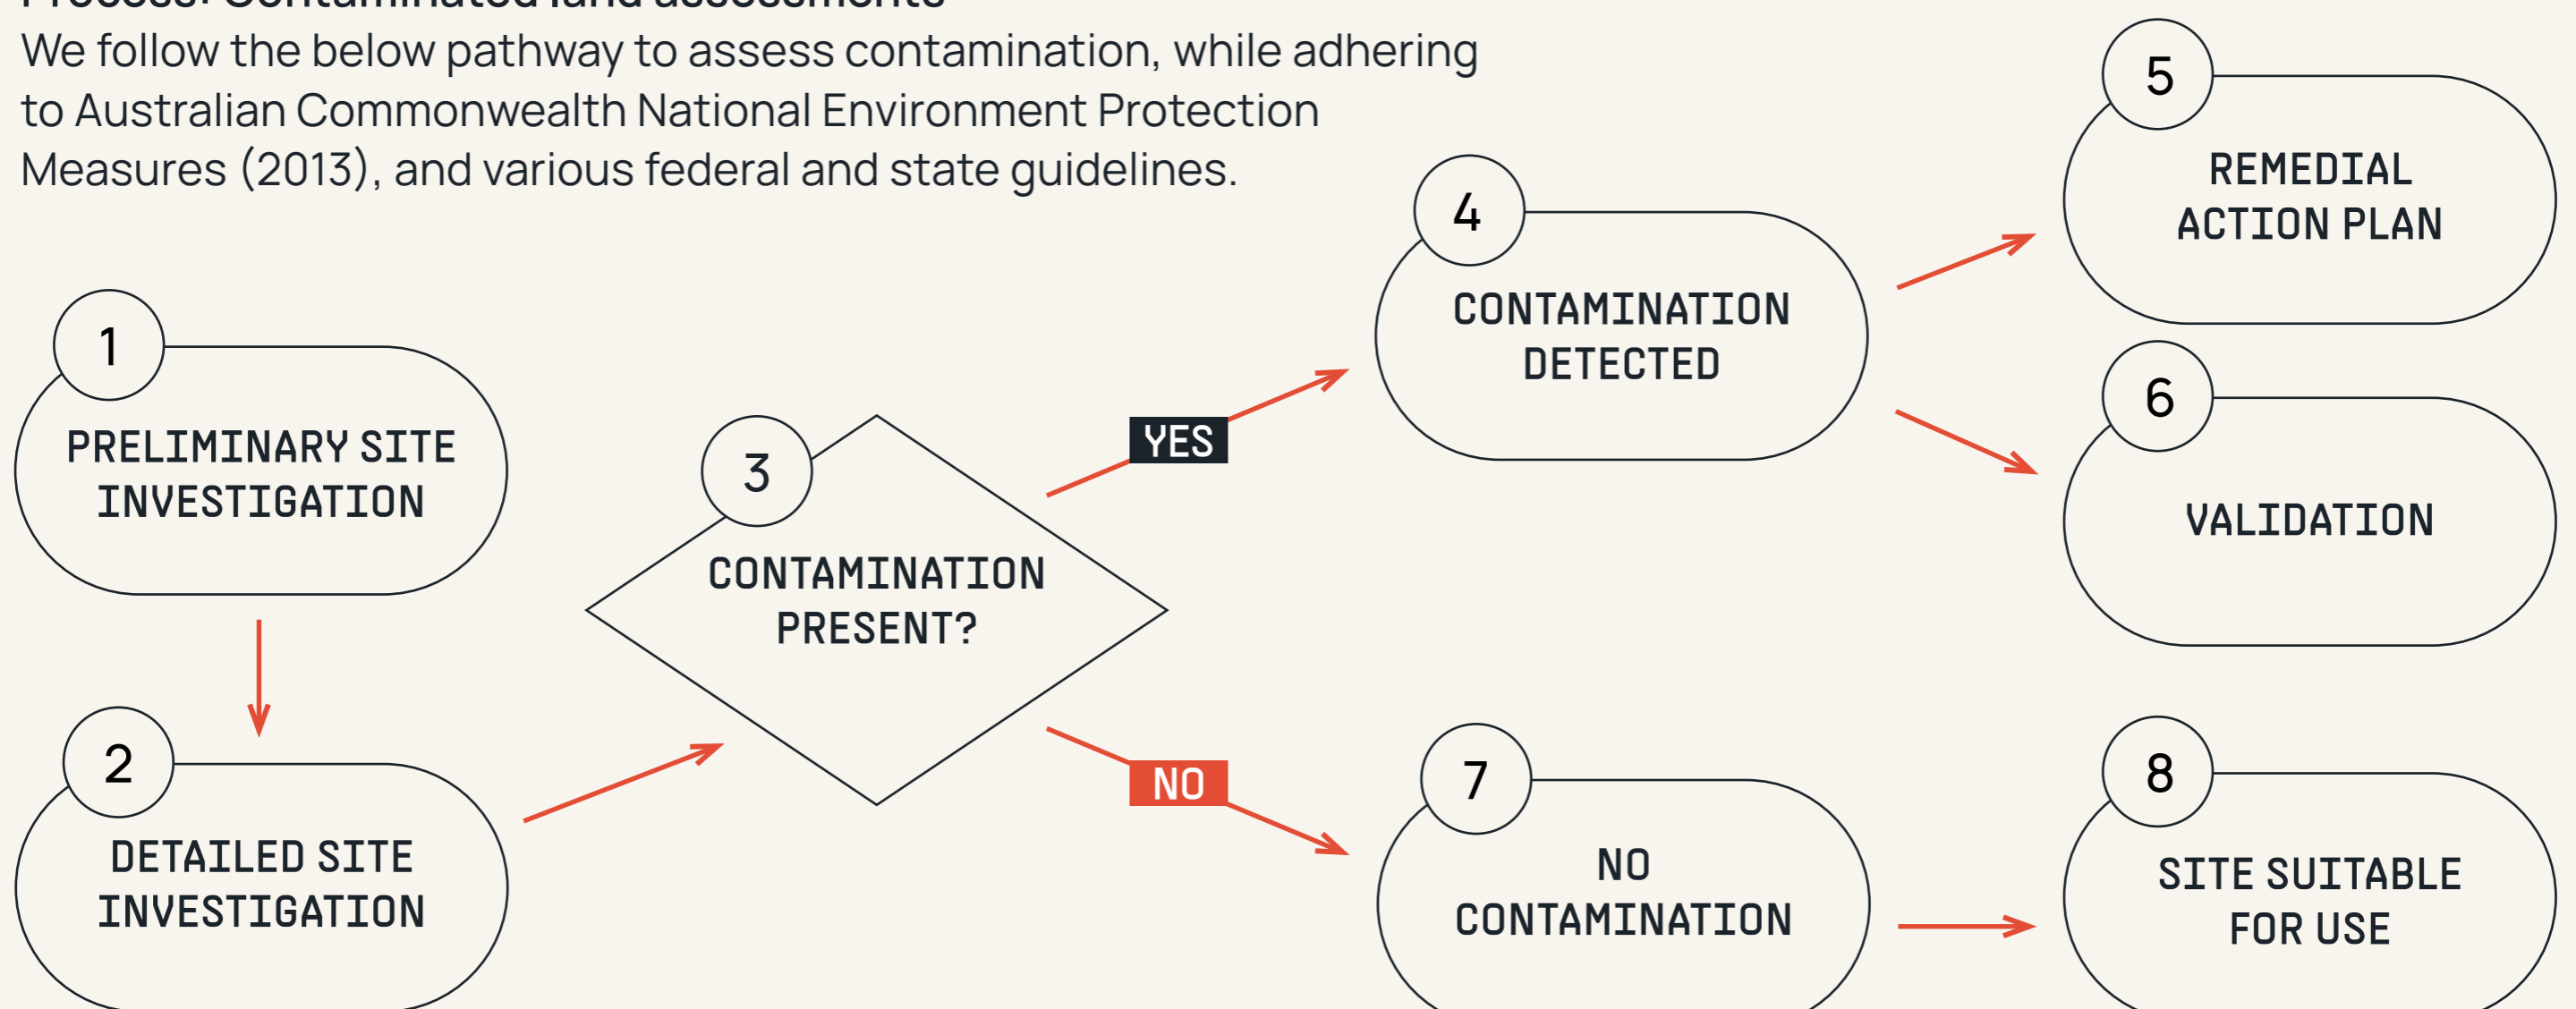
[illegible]

We follow the below pathway to assess contamination, while adhering to Australian Commonwealth National Environment Protection Measures (2013), and various federal and state guidelines.

1
PRELIMINARY SITE INVESTIGATION

2
DETAILED SITE INVESTIGATION

3
CONTAMINATION PRESENT?

YES

NO

4
CONTAMINATION DETECTED

5
REMEDIAL ACTION PLAN

6
VALIDATION

7
NO CONTAMINATION

8
SITE SUITABLE FOR USE